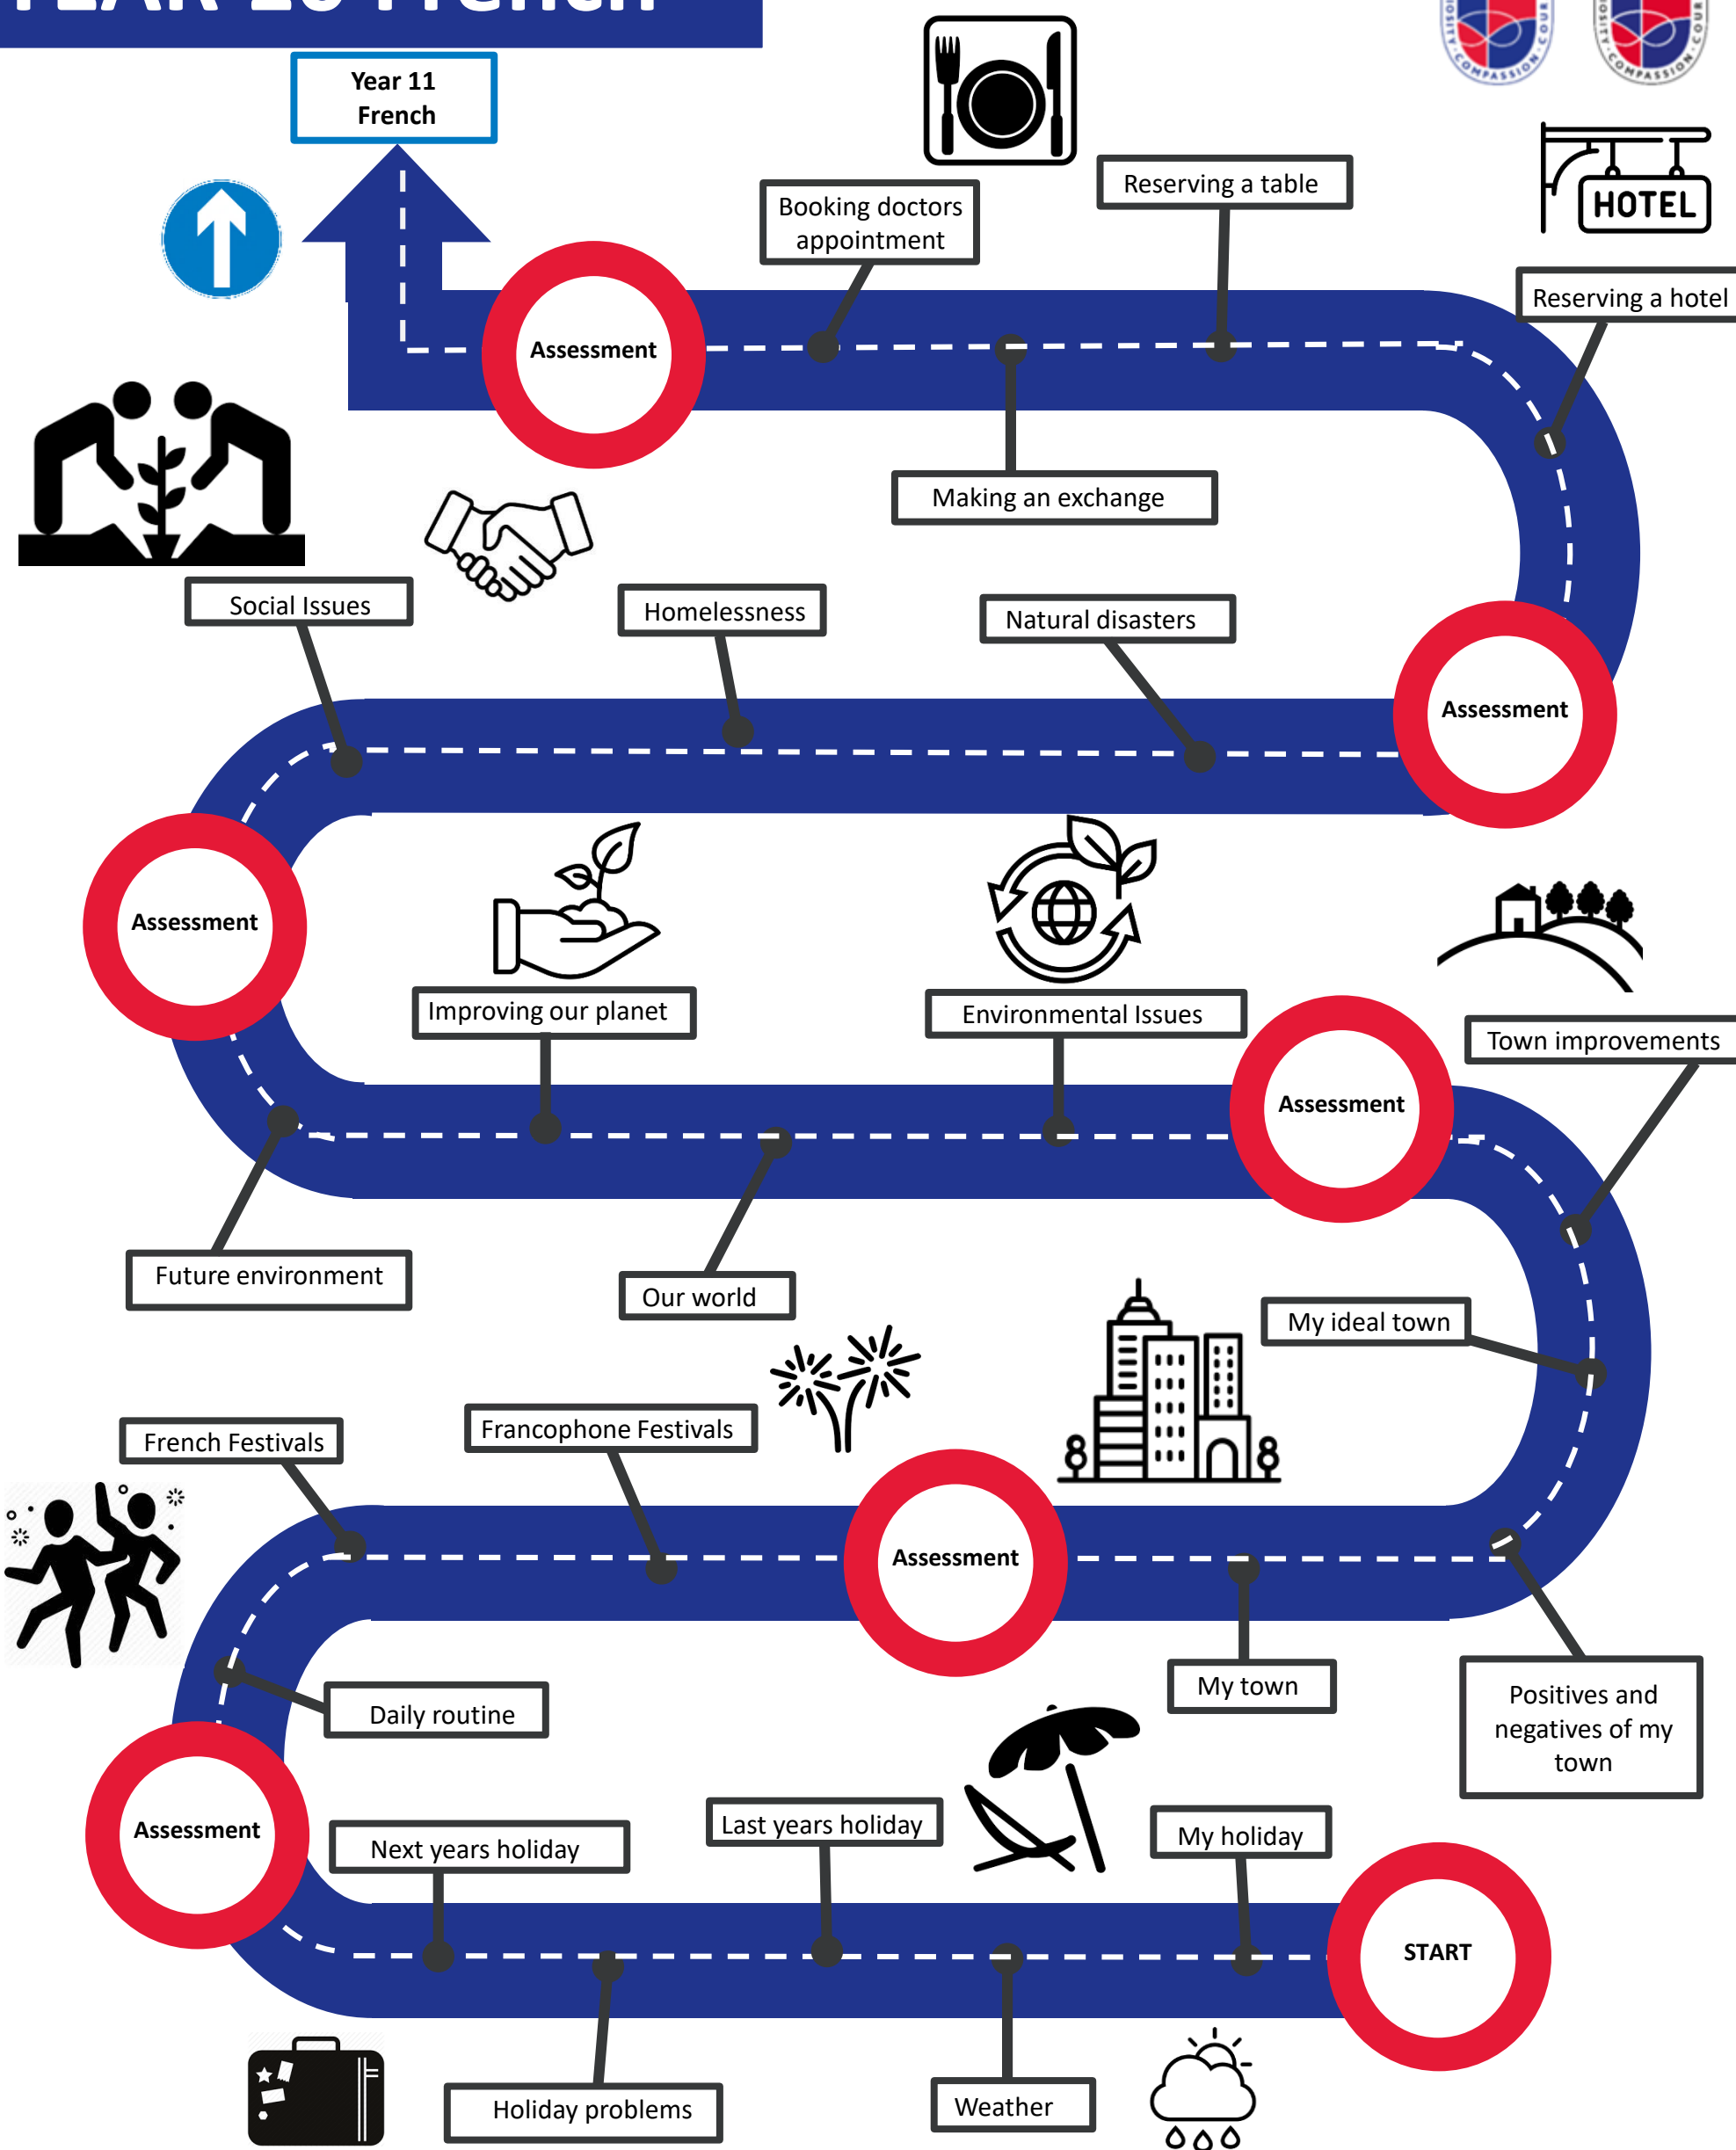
Year 11 French

Booking doctors appointment

Reserving a table

HOTEL

Reserving a hotel

Assessment

Making an exchange

Social Issues

Homelessness

Natural disasters

Assessment

Assessment

Improving our planet

Environmental Issues

Assessment

Town improvements

Future environment

Our world

My ideal town

French Festivals

Francophone Festivals

Assessment

Daily routine

My town

Positives and negatives of my town

Assessment

Next years holiday

Last years holiday

My holiday

START

Holiday problems

Weather